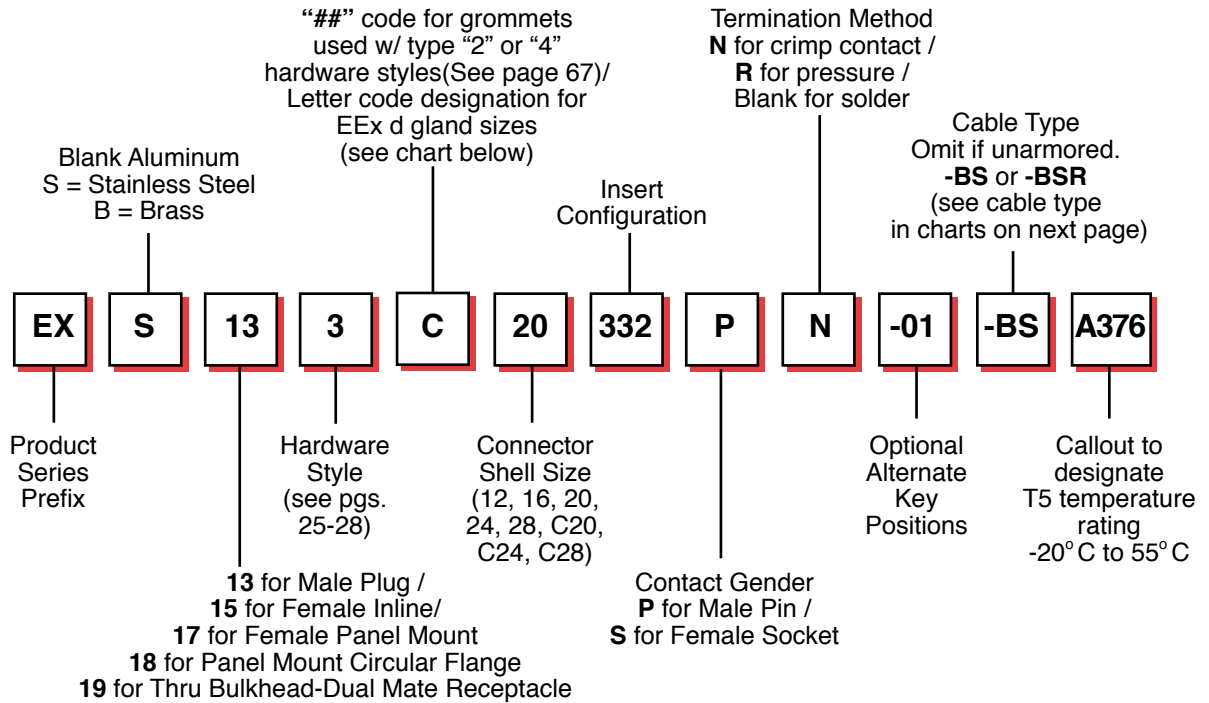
"##" code for grommets used w/ type "2" or "4" hardware styles(See page 67)/ Letter code designation for EEx d gland sizes (see chart below)

Termination Method
N for crimp contact /
R for pressure /
Blank for solder

Blank Aluminum
S = Stainless Steel
B = Brass

Cable Type
Omit if unarmored.
-BS or -BSR
(see cable type in charts on next page)

Insert Configuration

EX S 13 3 C 20 332 P N -01 -BS A376

Product Series Prefix

Hardware Style (see pgs. 25-28)

Connector Shell Size (12, 16, 20, 24, 28, C20, C24, C28)

Optional Alternate Key Positions

Callout to designate T5 temperature rating -20°C to 55°C

13 for Male Plug /
15 for Female Inline/
17 for Female Panel Mount
18 for Panel Mount Circular Flange
19 for Thru Bulkhead-Dual Mate Receptacle

Contact Gender
P for Male Pin /
S for Female Socket